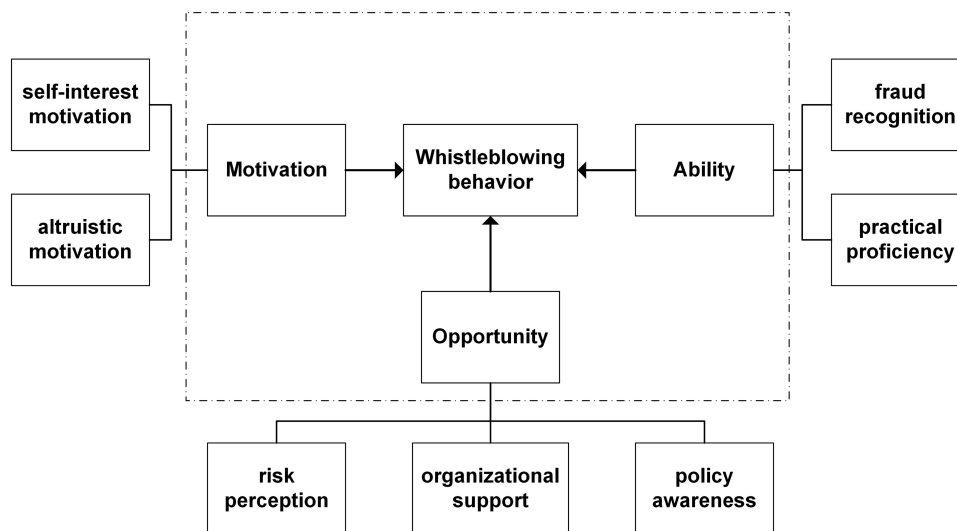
self-interest motivation

altruistic motivation

Motivation

Whistleblowing behavior

Ability

fraud recognition

practical proficiency

Opportunity

risk perception

organizational support

policy awareness